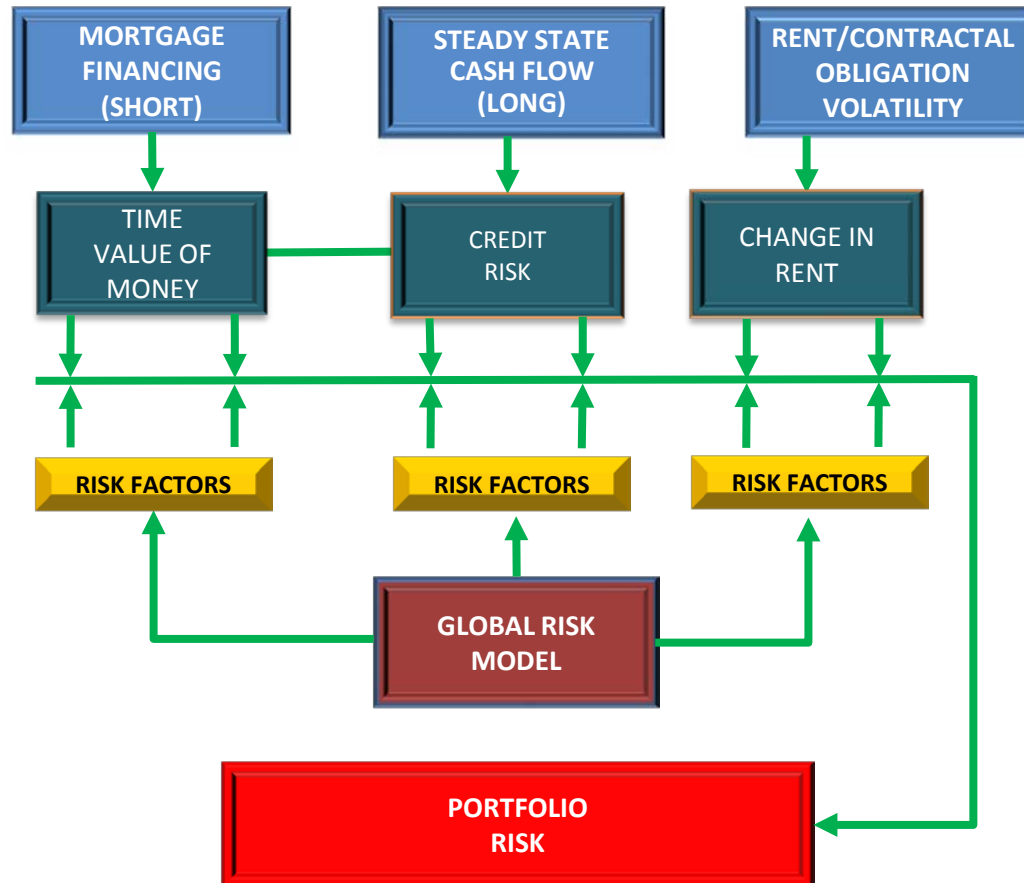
MORTGAGE FINANCING (SHORT)

STEADY STATE CASH FLOW (LONG)

RENT/CONTRACTAL OBLIGATION VOLATILITY

TIME VALUE OF MONEY

CREDIT RISK

CHANGE IN RENT

RISK FACTORS

RISK FACTORS

RISK FACTORS

GLOBAL RISK MODEL

PORTFOLIO RISK